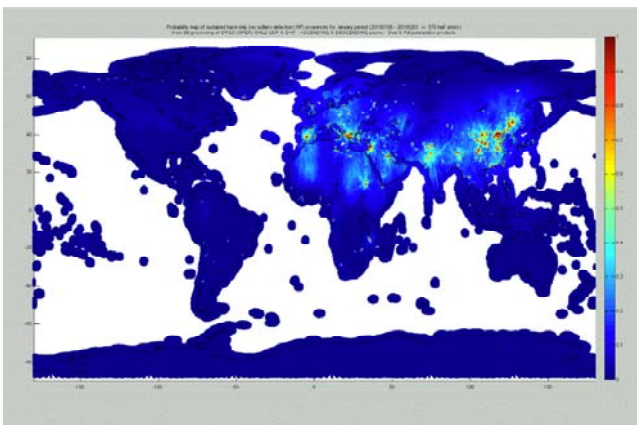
Probability map of surfaced hard-only (no outliers detection) RFI occurrences for January period (20100109 - 20100201 => 370 half orbits)

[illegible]

-150 -100 -50 0 50 100 150

80 60 40 20 0 -20 -40 -60 -80

0.1 0.2 0.3 0.4 0.5 0.6 0.7 0.8 0.9 1